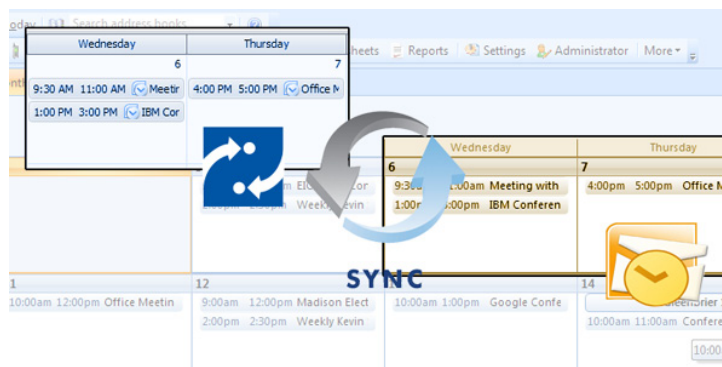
oday Search address books

Wednesday | Thursday
6 | 7
9:30 AM 11:00 AM Meetir | 4:00 PM 5:00 PM Office M
1:00 PM 3:00 PM IBM Cor

heets Reports Settings Administrator More

Wednesday | Thursday
6 | 7
9:30 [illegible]:00am Meeting with | 4:00pm 5:00pm Office M
1:00 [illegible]:00pm IBM Conferen

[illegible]m Elect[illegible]cor
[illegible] Weekly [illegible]evin

SYNC

1
10:00am 12:00pm Office Meetin

12
9:00am 12:00pm Madison Elect
2:00pm 2:30pm Weekly Kevin

10:00am 1:00pm Google Confe

14
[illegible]
10:00am 11:00am Confere